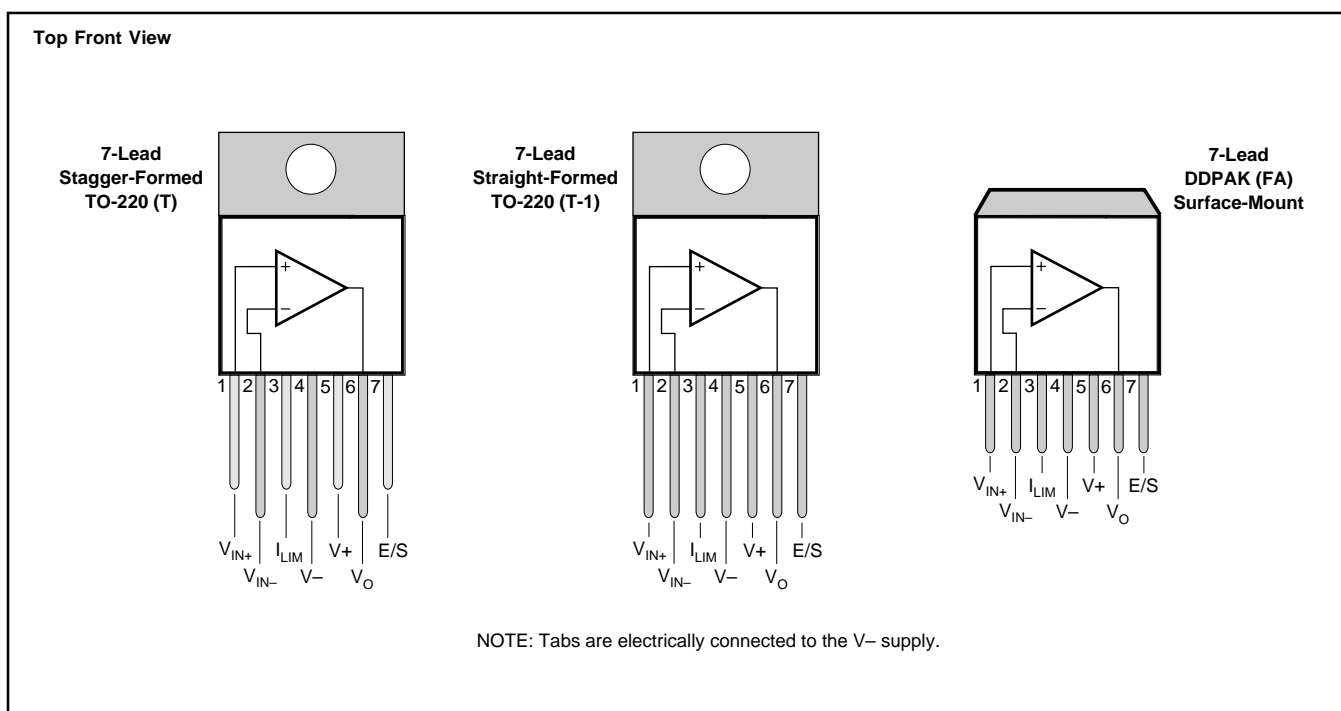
Top Front View

7-Lead
Stagger-Formed
TO-220 (T)

+
–

1 2 3 4 5 6 7

$V_{IN+}$ $V_{IN-}$ $I_{LIM}$ V– V+ $V_O$ E/S

7-Lead
Straight-Formed
TO-220 (T-1)

+
–

1 2 3 4 5 6 7

$V_{IN+}$ $V_{IN-}$ $I_{LIM}$ V– V+ $V_O$ E/S

7-Lead
DDPAK (FA)
Surface-Mount

+
–

1 2 3 4 5 6 7

$V_{IN+}$ $V_{IN-}$ $I_{LIM}$ V– V+ $V_O$ E/S

NOTE: Tabs are electrically connected to the V– supply.